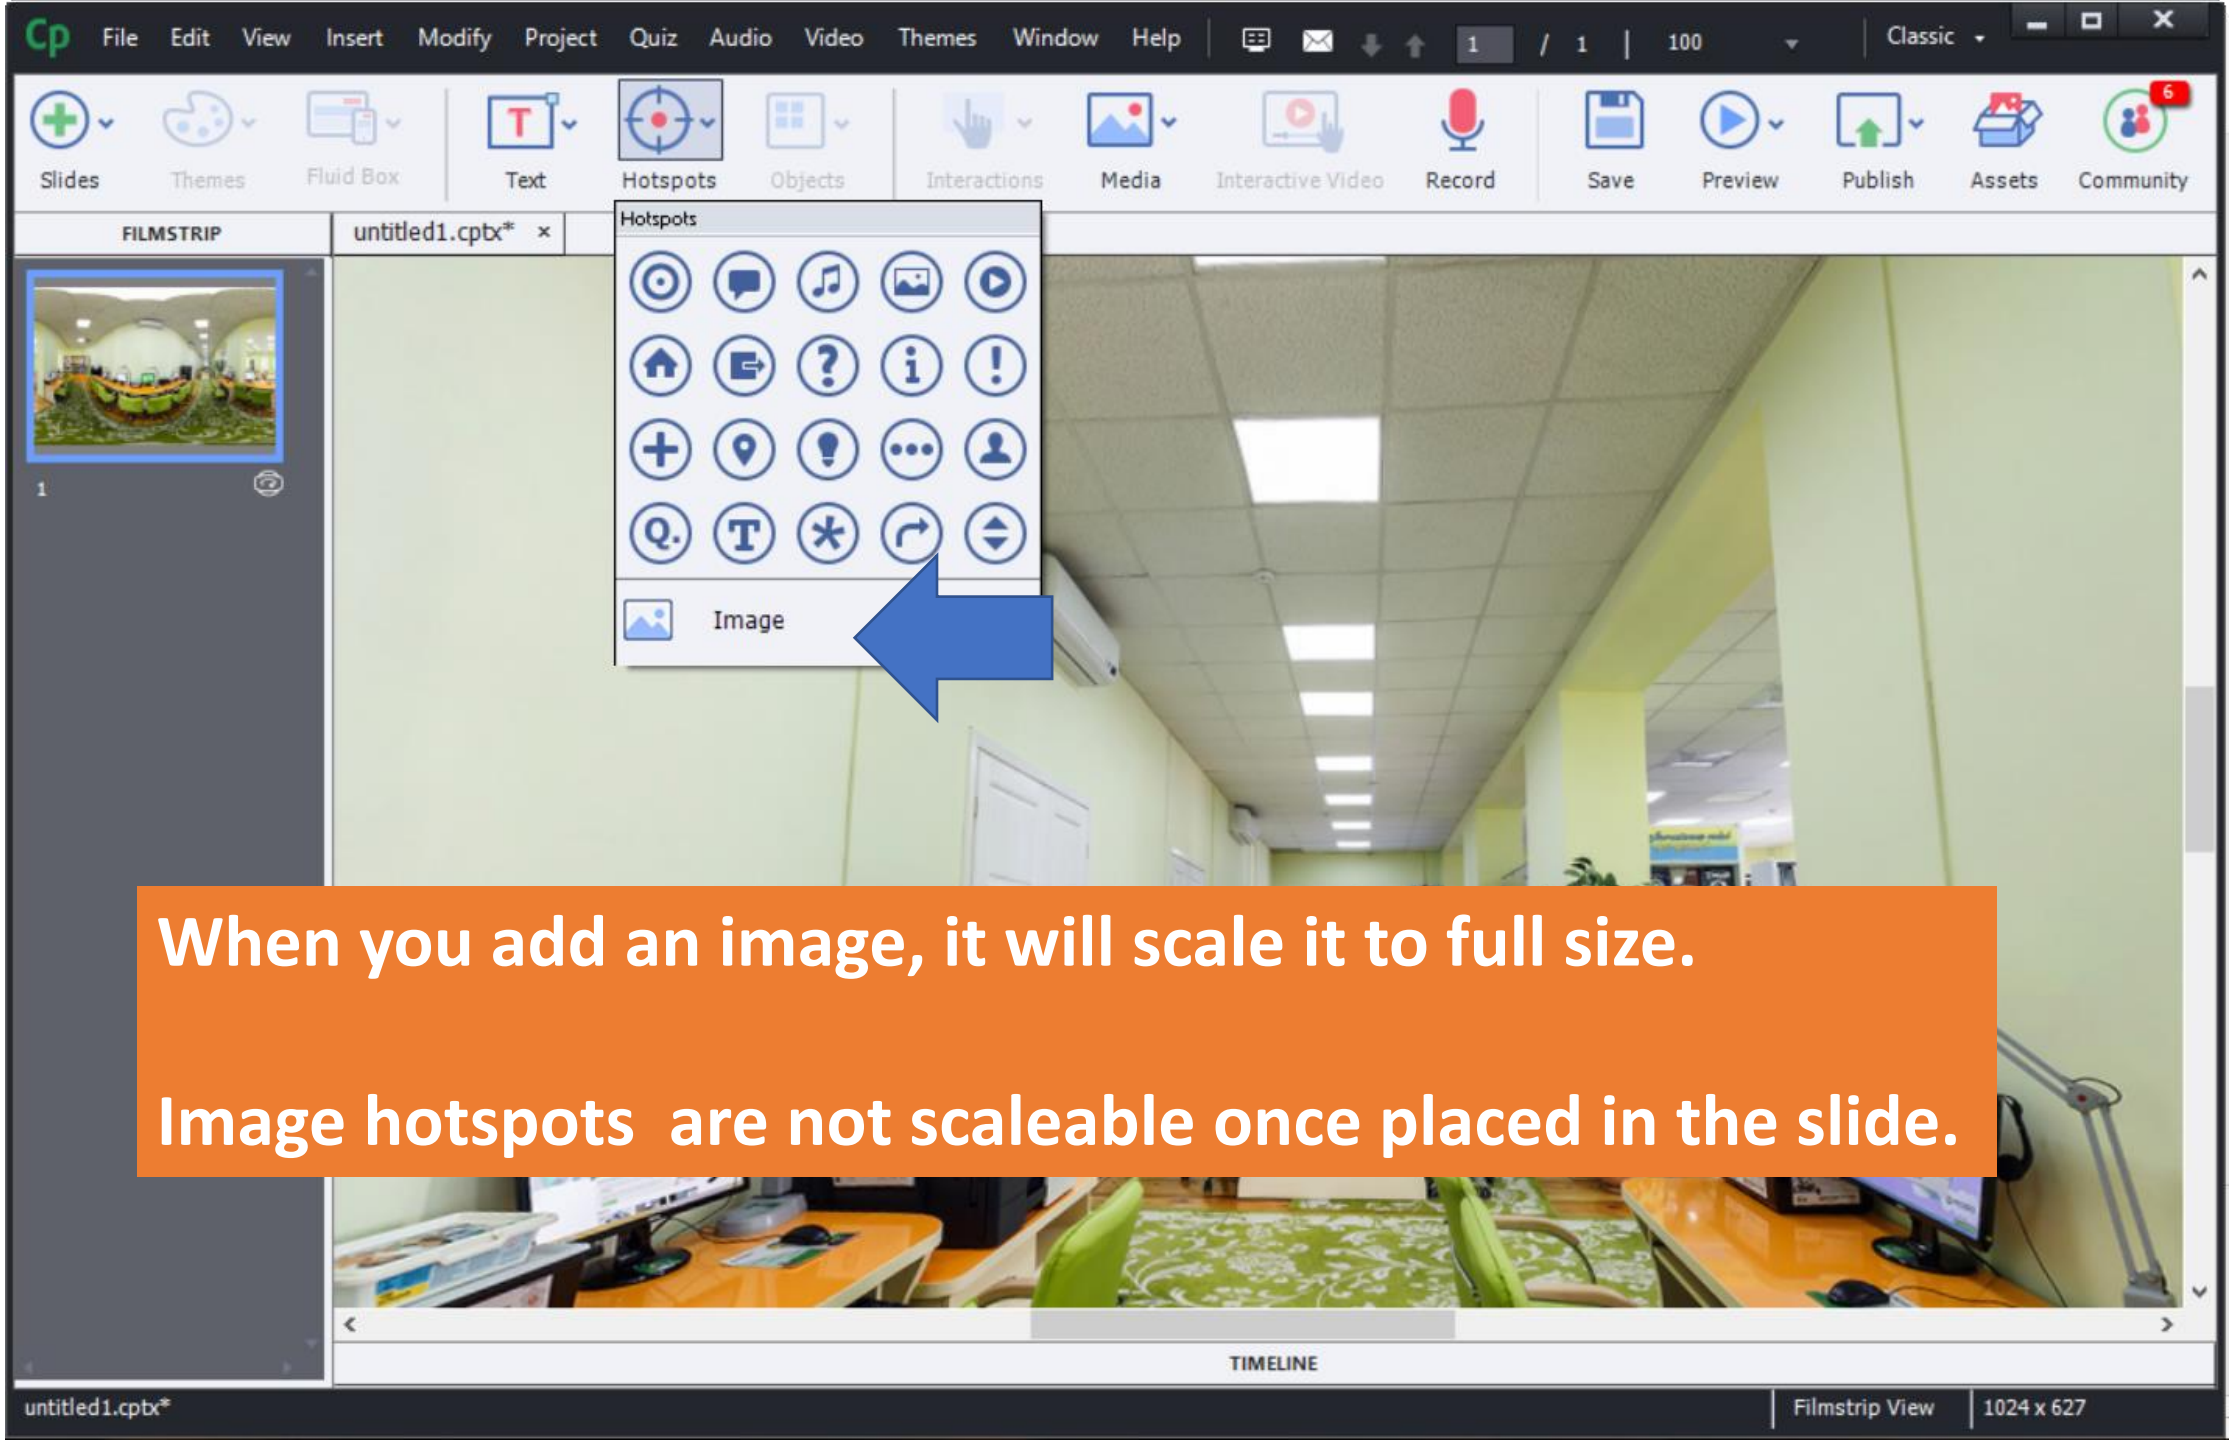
Cp File Edit View Insert Modify Project Quiz Audio Video Themes Window Help 1 / 1 | 100 Classic

Slides Themes Fluid Box Text Hotspots Objects Interactions Media Interactive Video Record Save Preview Publish Assets Community 6

FILMSTRIP untitled1.cptx* ×

Hotspots

Image

1

When you add an image, it will scale it to full size.

Image hotspots are not scaleable once placed in the slide.

TIMELINE

untitled1.cptx* Filmstrip View 1024 x 627